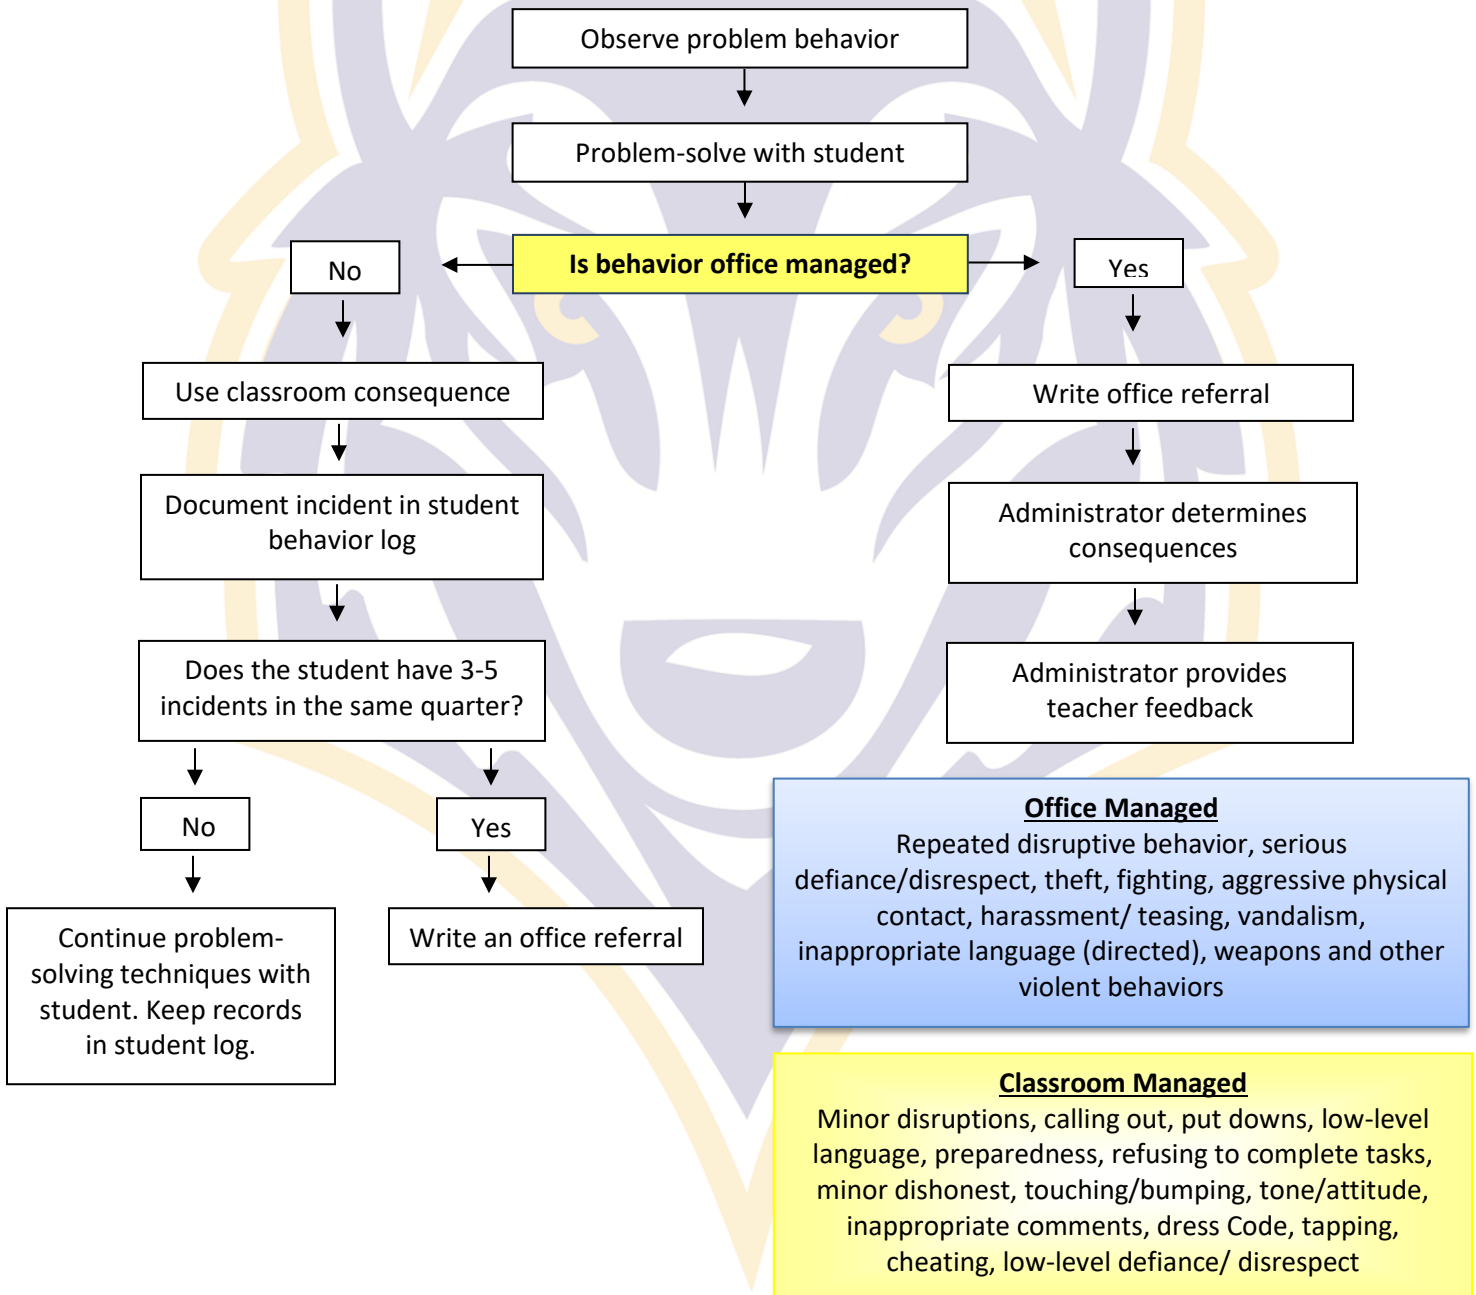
Observe problem behavior

Problem-solve with student

Is behavior office managed?

No

Yes

Use classroom consequence

Document incident in student behavior log

Does the student have 3-5 incidents in the same quarter?

No

Yes

Continue problem-solving techniques with student. Keep records in student log.

Write an office referral

Write office referral

Administrator determines consequences

Administrator provides teacher feedback

Office Managed
Repeated disruptive behavior, serious defiance/disrespect, theft, fighting, aggressive physical contact, harassment/ teasing, vandalism, inappropriate language (directed), weapons and other violent behaviors

Classroom Managed
Minor disruptions, calling out, put downs, low-level language, preparedness, refusing to complete tasks, minor dishonest, touching/bumping, tone/attitude, inappropriate comments, dress Code, tapping, cheating, low-level defiance/ disrespect